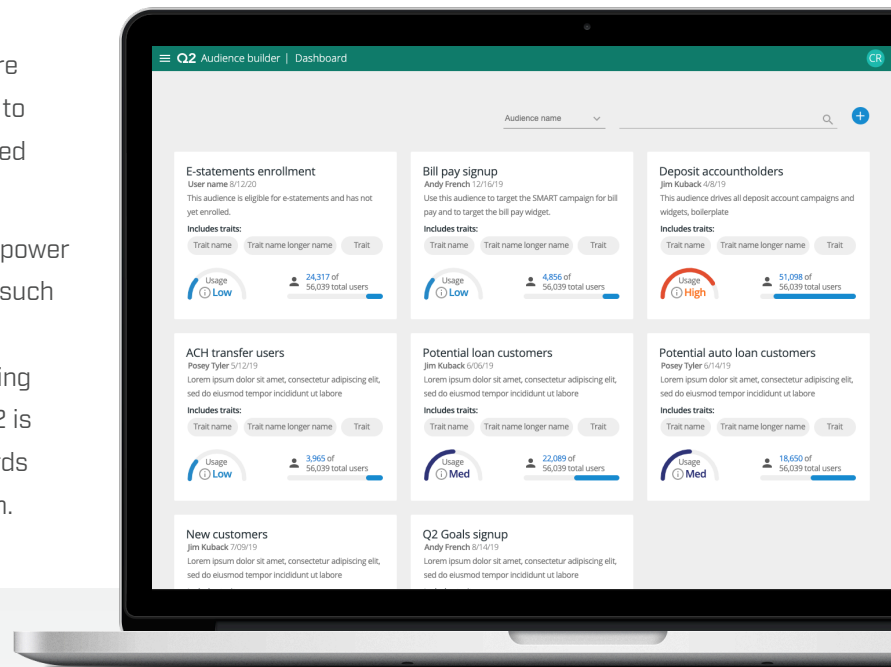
re
to
ed

power
such

ing
2 is
ds
n.

Q2 Audience builder | Dashboard

CR

Audience name

E-statements enrollment
User name 8/12/20
This audience is eligible for e-statements and has not yet enrolled.
Includes traits:
Trait name Trait name longer name Trait
Usage
Low
24,317 of 56,039 total users

Bill pay signup
Andy French 12/16/19
Use this audience to target the SMART campaign for bill pay and to target the bill pay widget.
Includes traits:
Trait name Trait name longer name Trait
Usage
Low
4,856 of 56,039 total users

Deposit accountholders
Jim Kuback 4/8/19
This audience drives all deposit account campaigns and widgets, boilerplate
Includes traits:
Trait name Trait name longer name Trait
Usage
High
51,098 of 56,039 total users

ACH transfer users
Posey Tyler 5/12/19
Lorem ipsum dolor sit amet, consectetur adipiscing elit, sed do eiusmod tempor incididunt ut labore
Includes traits:
Trait name Trait name longer name Trait
Usage
Low
3,965 of 56,039 total users

Potential loan customers
Jim Kuback 6/06/19
Lorem ipsum dolor sit amet, consectetur adipiscing elit, sed do eiusmod tempor incididunt ut labore
Includes traits:
Trait name Trait name longer name Trait
Usage
Med
22,089 of 56,039 total users

Potential auto loan customers
Posey Tyler 6/14/19
Lorem ipsum dolor sit amet, consectetur adipiscing elit, sed do eiusmod tempor incididunt ut labore
Includes traits:
Trait name Trait name longer name Trait
Usage
Med
18,650 of 56,039 total users

New customers
Jim Kuback 7/09/19
Lorem ipsum dolor sit amet, consectetur adipiscing elit, sed do eiusmod tempor incididunt ut labore

Q2 Goals signup
Andy French 8/14/19
Lorem ipsum dolor sit amet, consectetur adipiscing elit, sed do eiusmod tempor incididunt ut labore